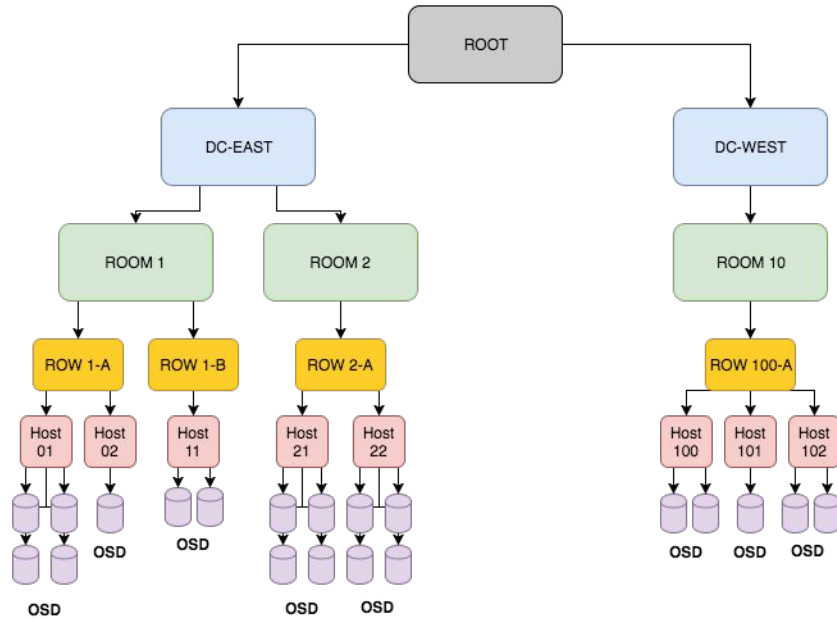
ROOT

DC-EAST

DC-WEST

ROOM 1

ROOM 2

ROOM 10

ROW 1-A

ROW 1-B

ROW 2-A

ROW 100-A

Host 01

Host 02

Host 11

Host 21

Host 22

Host 100

Host 101

Host 102

OSD

OSD

OSD

OSD

OSD

OSD

OSD

OSD